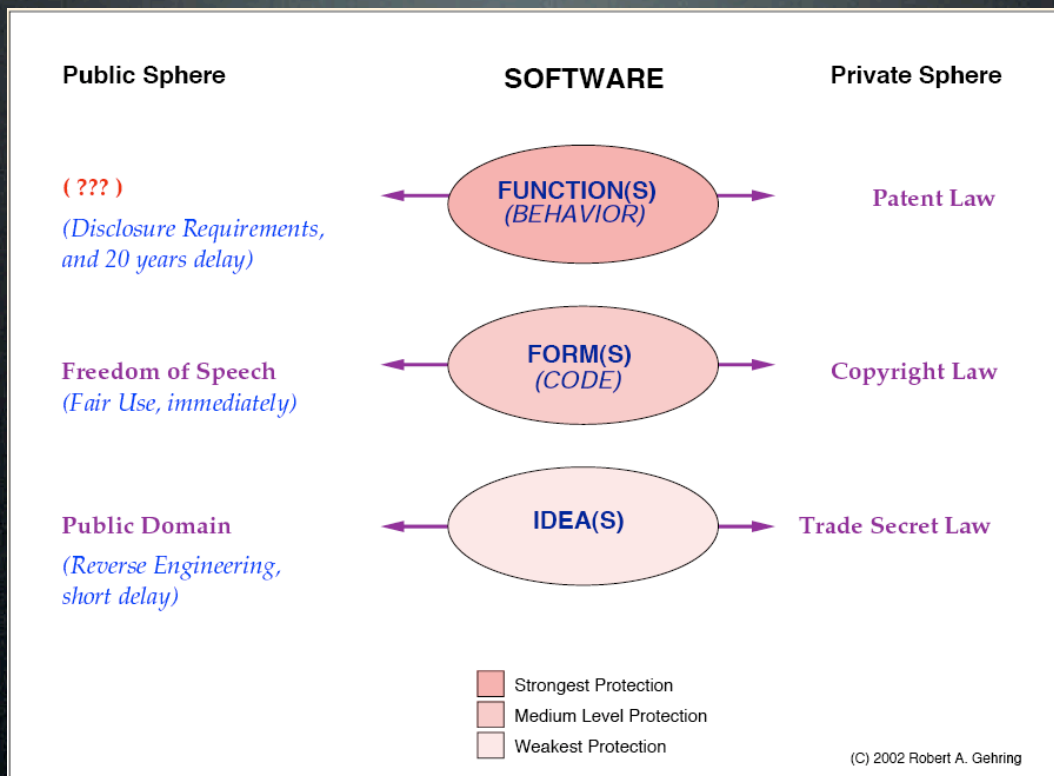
Public Sphere

SOFTWARE

Private Sphere

( ??? )

(Disclosure Requirements, and 20 years delay)

FUNCTION(S)
(BEHAVIOR)

Patent Law

Freedom of Speech
(Fair Use, immediately)

FORM(S)
(CODE)

Copyright Law

Public Domain

(Reverse Engineering, short delay)

IDEA(S)

Trade Secret Law

Strongest Protection
Medium Level Protection
Weakest Protection

(C) 2002 Robert A. Gehring